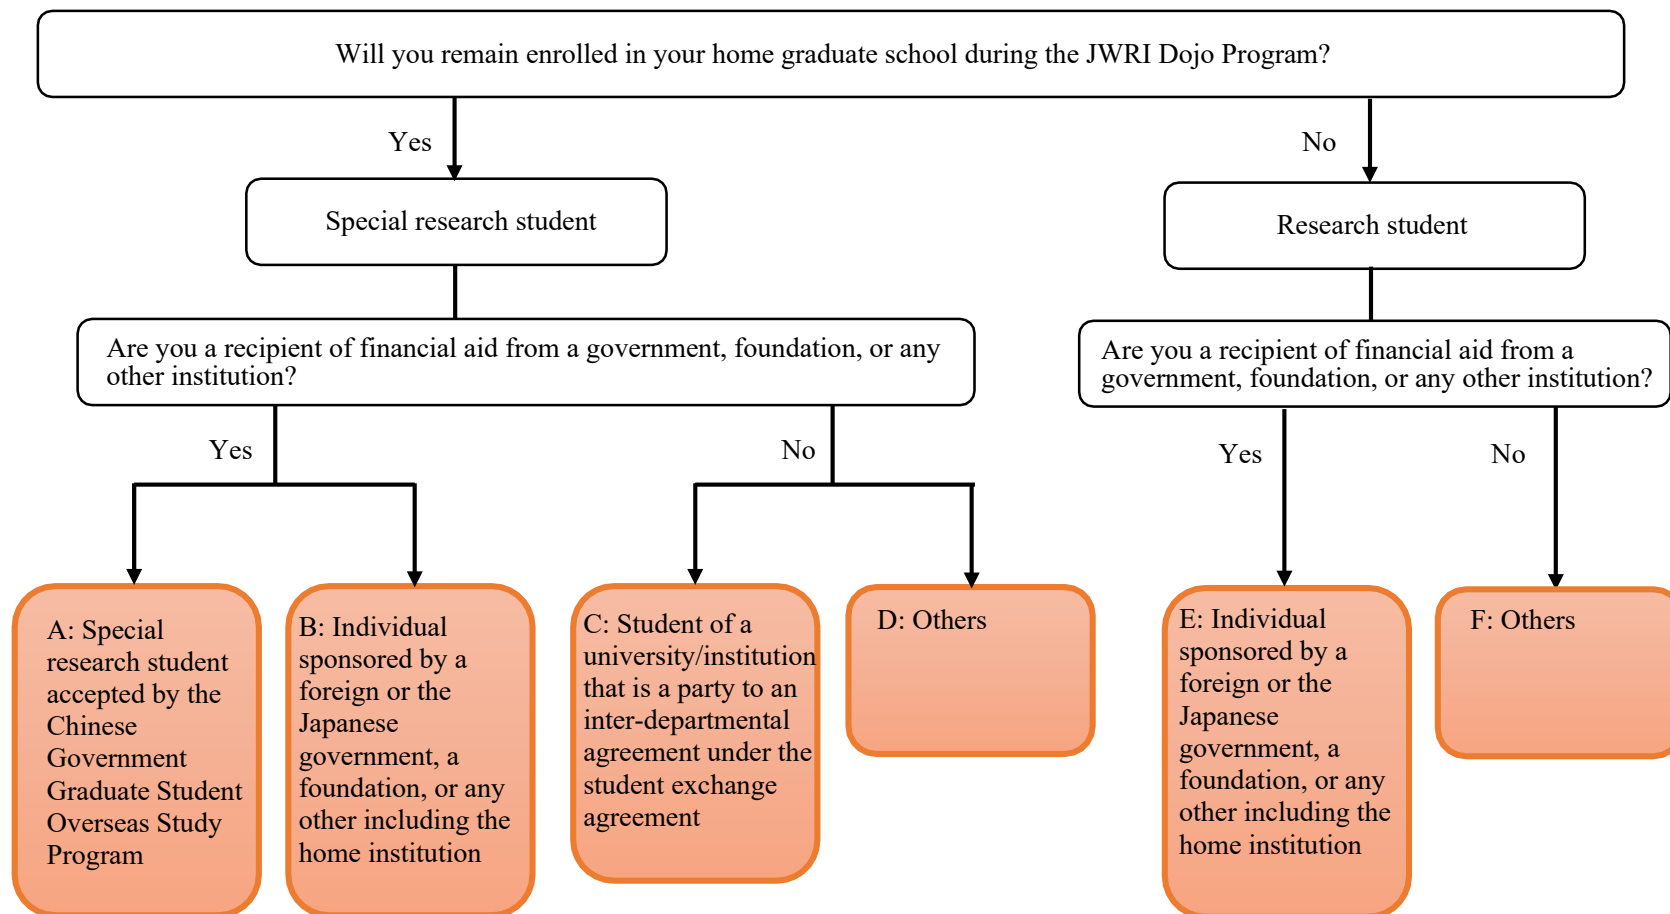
Will you remain enrolled in your home graduate school during the JWRI Dojo Program?

Yes

No

Special research student

Research student

Are you a recipient of financial aid from a government, foundation, or any other institution?

Are you a recipient of financial aid from a government, foundation, or any other institution?

Yes

No

Yes

No

A: Special research student accepted by the Chinese Government Graduate Student Overseas Study Program

B: Individual sponsored by a foreign or the Japanese government, a foundation, or any other including the home institution

C: Student of a university/institution that is a party to an inter-departmental agreement under the student exchange agreement

D: Others

E: Individual sponsored by a foreign or the Japanese government, a foundation, or any other including the home institution

F: Others